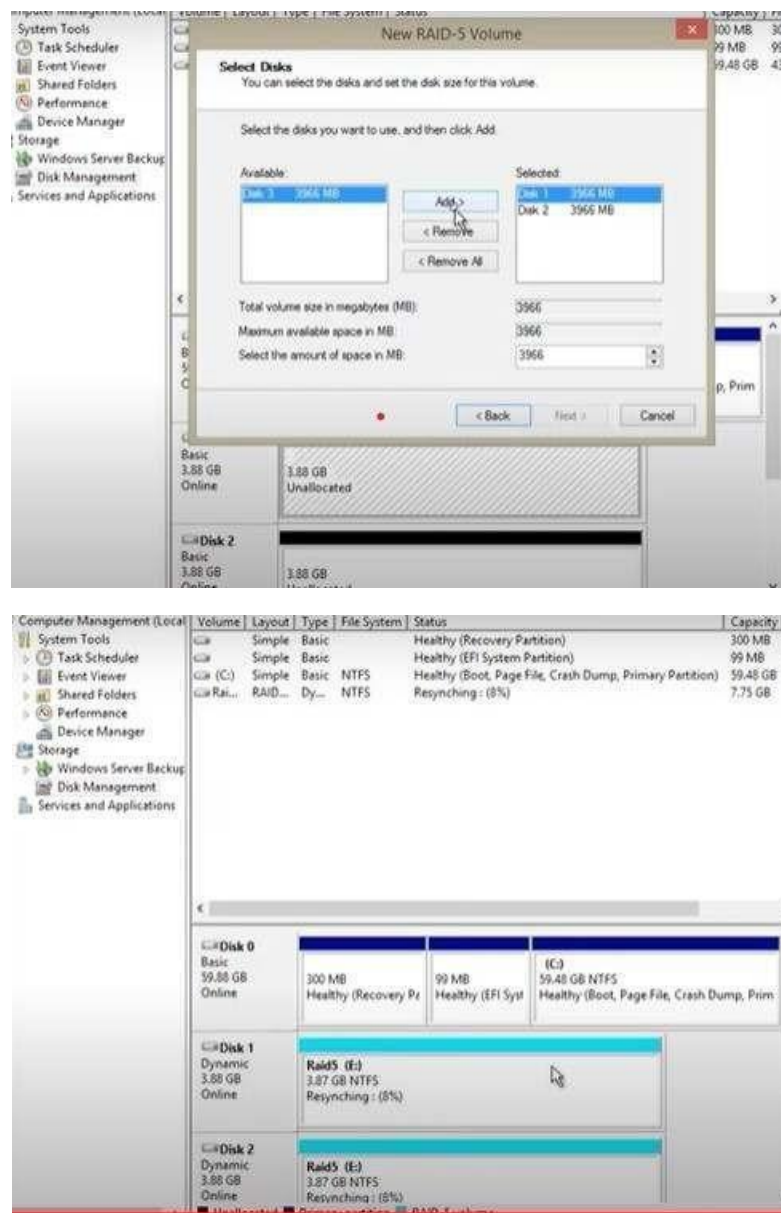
Computer Management (Local) | Volume | Layout | Type | File System | Status | Capacity

System Tools
Task Scheduler
Event Viewer
Shared Folders
Performance
Device Manager
Storage
Windows Server Backup
Disk Management
Services and Applications

New RAID-5 Volume

Select Disks
You can select the disks and set the disk size for this volume.

Select the disks you want to use, and then click Add.

Available:
Disk 3 3966 MB

Add >
< Remove
< Remove All

Selected:
Disk 1 3966 MB
Disk 2 3966 MB

Total volume size in megabytes (MB): 3966
Maximum available space in MB: 3966
Select the amount of space in MB: 3966

< Back Next > Cancel

300 MB
99 MB
59.48 GB

p, Prim

Basic
3.88 GB
Online
3.88 GB
Unallocated

Disk 2
Basic
3.88 GB
Online
3.88 GB

Computer Management (Local)
System Tools
Task Scheduler
Event Viewer
Shared Folders
Performance
Device Manager
Storage
Windows Server Backup
Disk Management
Services and Applications

| Volume | Layout | Type | File System | Status | Capacity |
|---|---|---|---|---|---|
| | Simple | Basic | | Healthy (Recovery Partition) | 300 MB |
| | Simple | Basic | | Healthy (EFI System Partition) | 99 MB |
| (C:) | Simple | Basic | NTFS | Healthy (Boot, Page File, Crash Dump, Primary Partition) | 59.48 GB |
| Rai... | RAID... | Dy... | NTFS | Resynching : (8%) | 7.75 GB |

Disk 0
Basic
59.88 GB
Online
300 MB
Healthy (Recovery Pa
99 MB
Healthy (EFI Syst
(C:)
59.48 GB NTFS
Healthy (Boot, Page File, Crash Dump, Prim

Disk 1
Dynamic
3.88 GB
Online
Raid5 (E:)
3.87 GB NTFS
Resynching : (8%)

Disk 2
Dynamic
3.88 GB
Online
Raid5 (E:)
3.87 GB NTFS
Resynching : (8%)